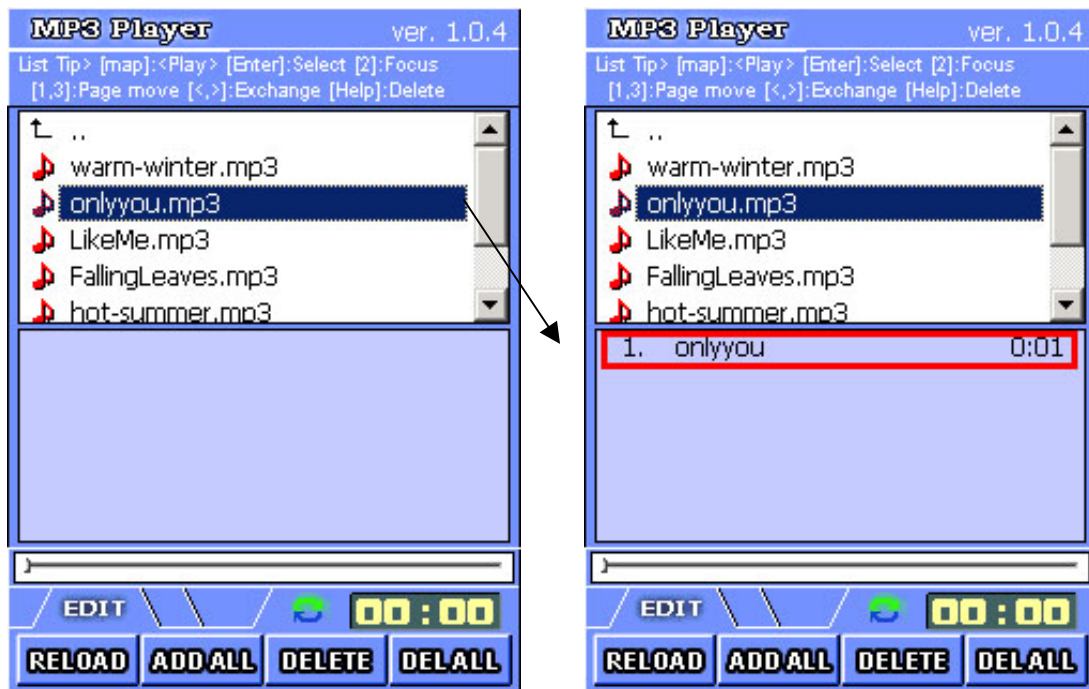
MP3 Player ver. 1.0.4
List Tip> [map]:<Play> [Enter]:Select [2]:Focus [1,3]:Page move [<,>]:Exchange [Help]:Delete
..
warm-winter.mp3
onlyyou.mp3
LikeMe.mp3
FallingLeaves.mp3
hot-summer.mp3
EDIT
00 : 00
RELOAD ADD ALL DELETE DEL ALL

MP3 Player ver. 1.0.4
List Tip> [map]:<Play> [Enter]:Select [2]:Focus [1,3]:Page move [<,>]:Exchange [Help]:Delete
..
warm-winter.mp3
onlyyou.mp3
LikeMe.mp3
FallingLeaves.mp3
hot-summer.mp3
1. onlyyou 0:01
EDIT
00 : 00
RELOAD ADD ALL DELETE DEL ALL